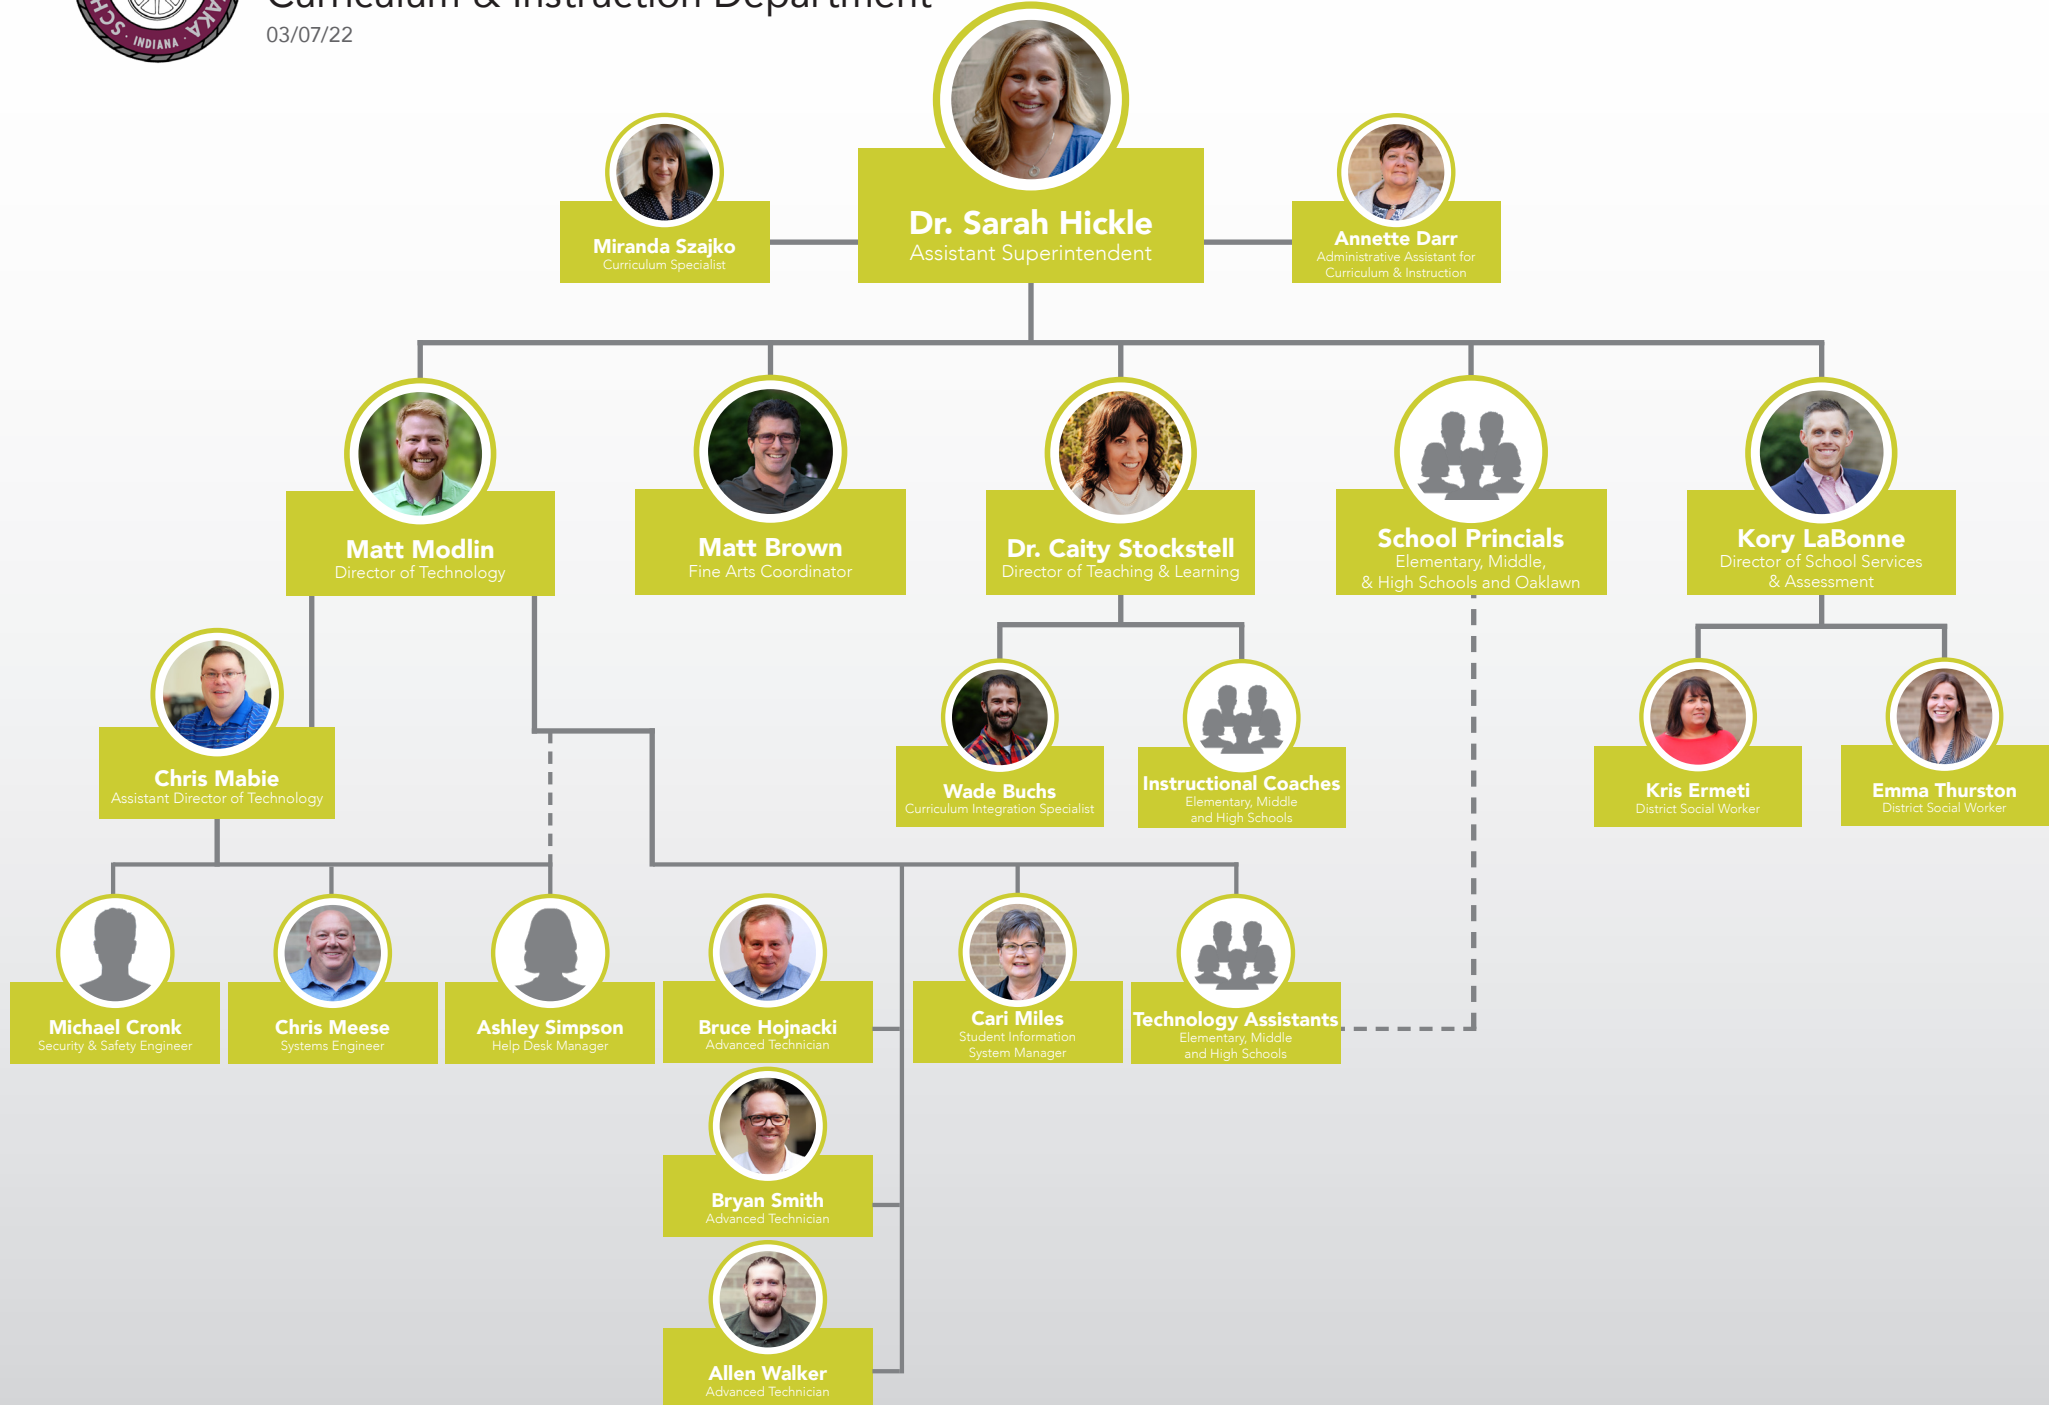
INDIANA

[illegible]

03/07/22

Dr. Sarah Hickle
Assistant Superintendent

Miranda Szajko
Curriculum Specialist

Annette Darr
Administrative Assistant for Curriculum & Instruction

Matt Modlin
Director of Technology

Matt Brown
Fine Arts Coordinator

Dr. Caity Stockstell
Director of Teaching & Learning

School Princials
Elementary, Middle, & High Schools and Oaklawn

Kory LaBonne
Director of School Services & Assessment

Chris Mabie
Assistant Director of Technology

Wade Buchs
Curriculum Integration Specialist

Instructional Coaches
Elementary, Middle and High Schools

Kris Ermeti
District Social Worker

Emma Thurston
District Social Worker

Michael Cronk
Security & Safety Engineer

Chris Meese
Systems Engineer

Ashley Simpson
Help Desk Manager

Bruce Hojnacki
Advanced Technician

Cari Miles
Student Information System Manager

Technology Assistants
Elementary, Middle and High Schools

Bryan Smith
Advanced Technician

Allen Walker
Advanced Technician